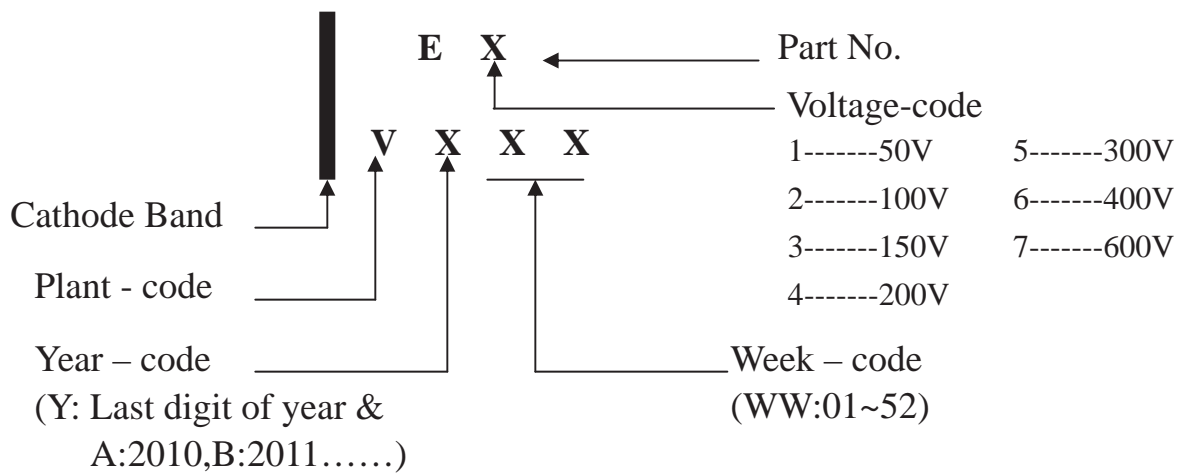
E X

Part No.

Voltage-code

V X X X

1-------50V
2-------100V
3-------150V
4-------200V
5-------300V
6-------400V
7-------600V

Cathode Band

Plant - code

Year – code
(Y: Last digit of year & A:2010,B:2011……)

Week – code
(WW:01~52)